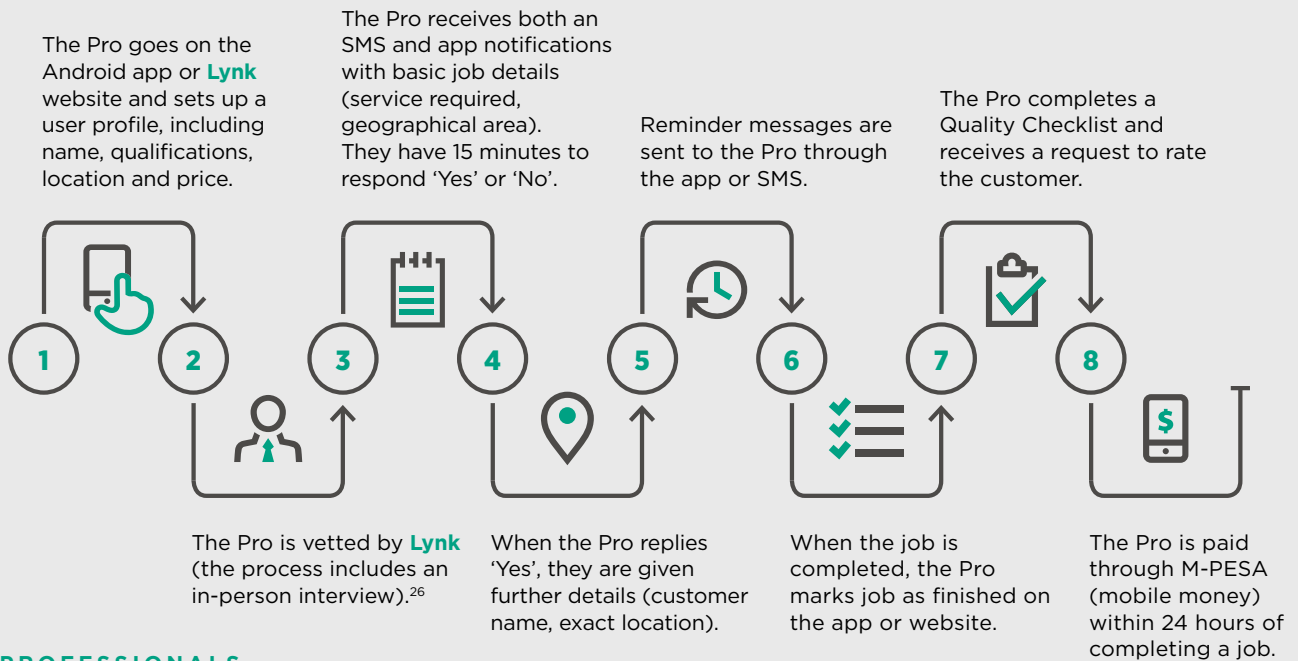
The Pro goes on the Android app or **Lynk** website and sets up a user profile, including name, qualifications, location and price.

The Pro receives both an SMS and app notifications with basic job details (service required, geographical area). They have 15 minutes to respond 'Yes' or 'No'.

Reminder messages are sent to the Pro through the app or SMS.

The Pro completes a Quality Checklist and receives a request to rate the customer.

1

2

3

4

5

6

7

8

The Pro is vetted by **Lynk** (the process includes an in-person interview).$^{26}$

When the Pro replies 'Yes', they are given further details (customer name, exact location).

When the job is completed, the Pro marks job as finished on the app or website.

The Pro is paid through M-PESA (mobile money) within 24 hours of completing a job.

PROFESSIONALS